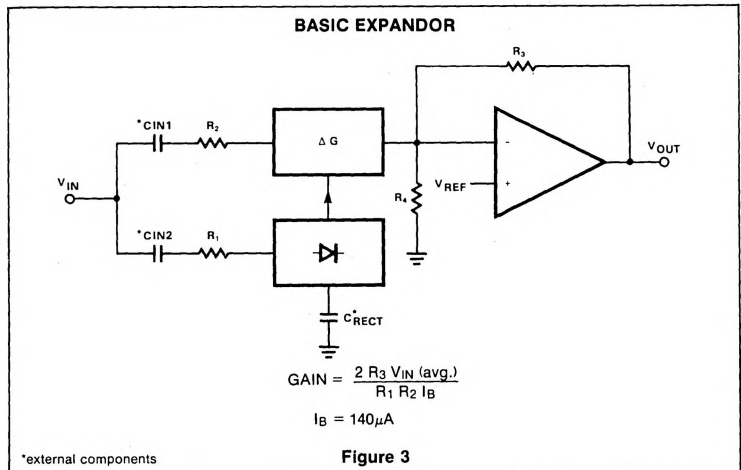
BASIC EXPANDOR

$R_3$

*CIN1 $R_2$

$\Delta$ G

$V_{OUT}$

$V_{IN}$

$R_4$

$V_{REF}$

-

+

*CIN2 $R_1$

$C^*_{RECT}$

GAIN = $\frac{2\ R_3\ V_{IN}\ (avg.)}{R_1\ R_2\ I_B}$

$I_B = 140\mu A$

*external components

Figure 3